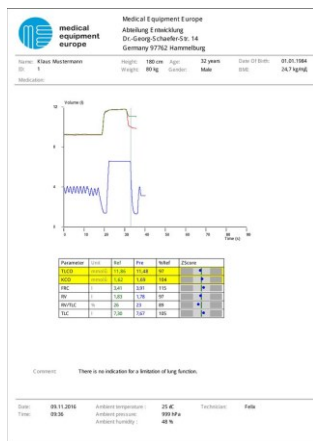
medical equipment europe

Medical Equipment Europe
Abteilung Entwicklung
Dr.-Georg-Schaefer-Str. 14
Germany 97762 Hammelburg

Name: Klaus Mustermann
ID: 1
Height: 180 cm
Weight: 80 kg
Age: 32 years
Gender: Male
Date Of Birth: 01.01.1984
BMI: 24,7 kg/m2
Medication:

Volume (l)
12
8
4
0
0 10 20 30 40 50 60 70 80 90
Time (s)

| Parameter | Unit | Ref | Pre | %Ref | ZScore |
|---|---|---|---|---|---|
| TLCO | mmol/(min·kPa) | 11,86 | 11,48 | 97 | |
| KCO | mmol/(min·kPa·l) | 1,62 | 1,69 | 104 | |
| FRC | l | 3,41 | 3,91 | 115 | |
| RV | l | 1,83 | 1,78 | 97 | |
| RV/TLC | % | 26 | 23 | 89 | |
| TLC | l | 7,30 | 7,67 | 105 | |

Comment: There is no indication for a limitation of lung function.

Date: 09.11.2016
Time: 09:36
Ambient temperature: 25 °C
Ambient pressure: 999 hPa
Ambient humidity: 48 %
Technician: Felix